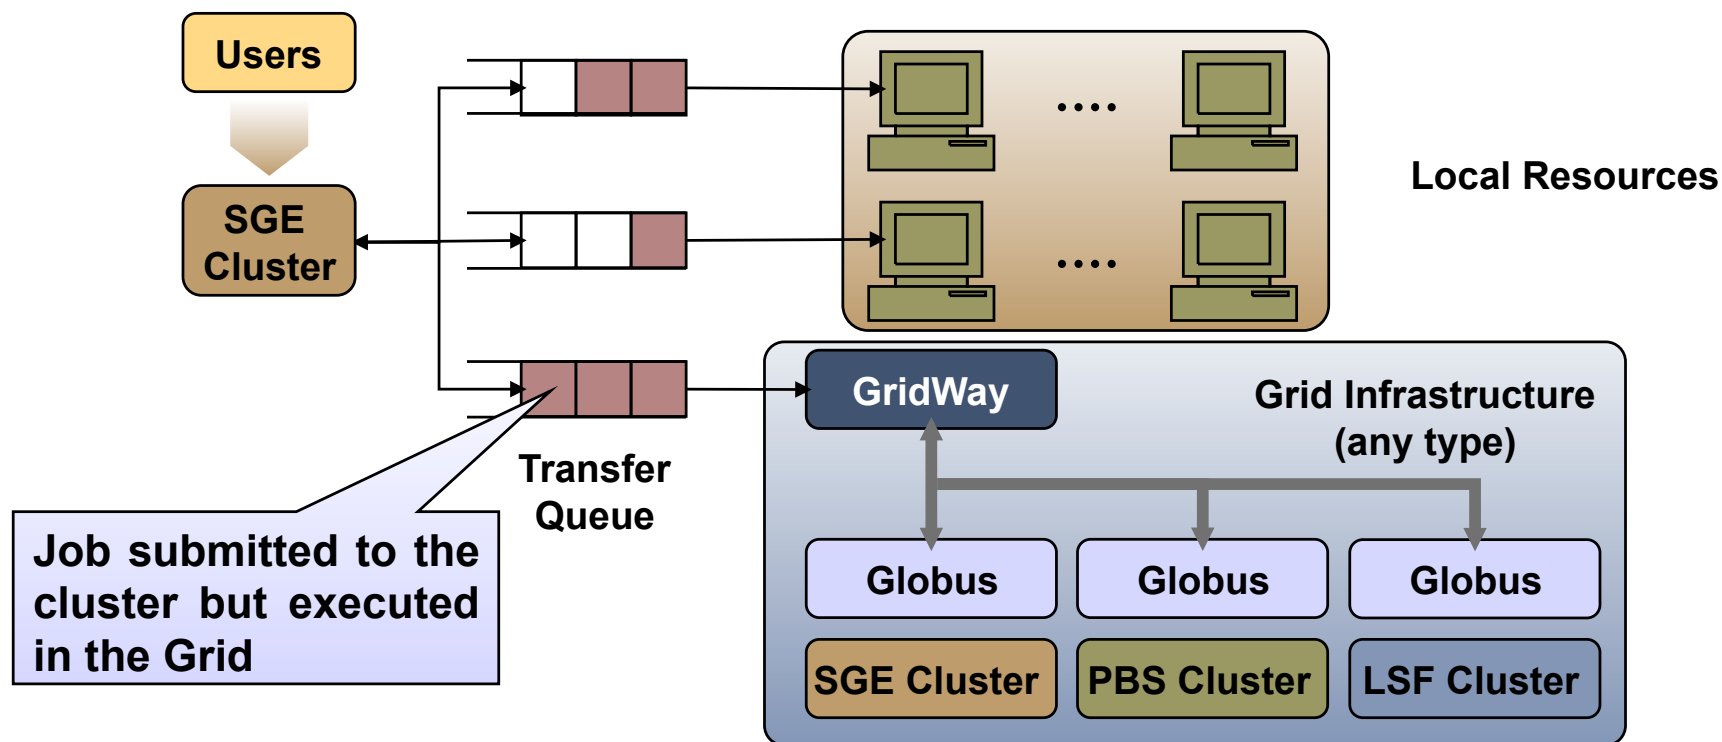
Users

SGE Cluster

....

....

Local Resources

GridWay

Grid Infrastructure (any type)

Transfer Queue

Job submitted to the cluster but executed in the Grid

Globus

Globus

Globus

SGE Cluster

PBS Cluster

LSF Cluster